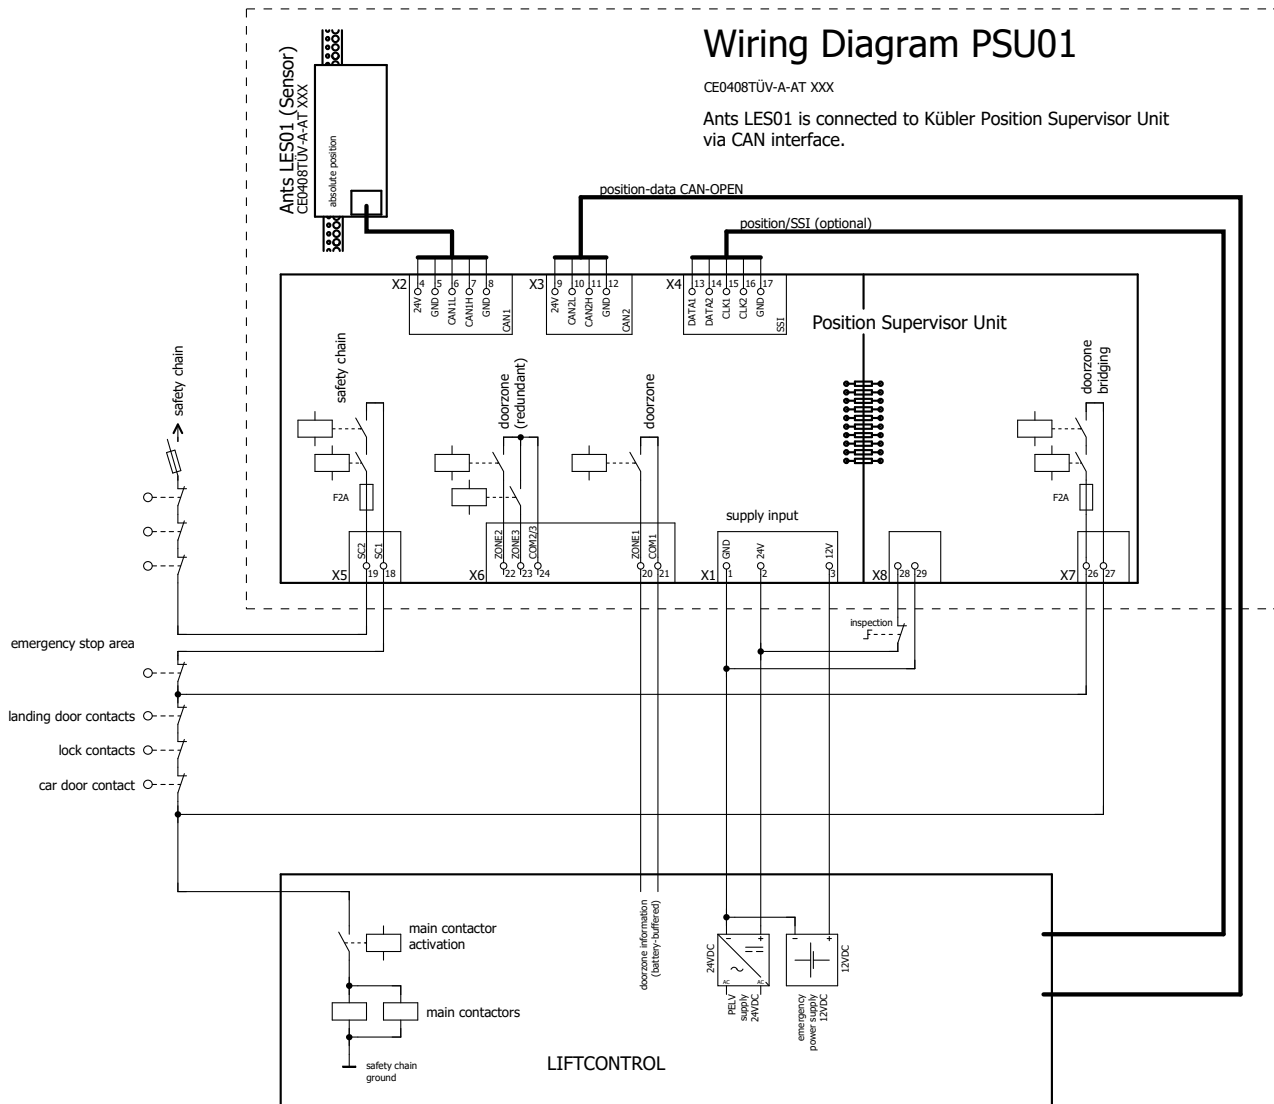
Wiring Diagram PSU01

CE0408TÜV-A-AT XXX

Ants LES01 is connected to Kübler Position Supervisor Unit via CAN interface.

Ants LES01 (Sensor)
CE0408TÜV-A-AT XXX

absolute position

position-data CAN-OPEN

position/SSI (optional)

X2 4 5 6 7 8
24V GND CAN1L CAN1H GND CAN1

X3 9 10 11 12
24V CAN2L CAN2H GND CAN2

X4 13 14 15 16 17
DATA1 DATA2 CLK1 CLK2 GND SSI

Position Supervisor Unit

safety chain

safety chain

doorzone (redundant)

doorzone

doorzone bridging

F2A

F2A

supply input

X5 SC2 SC1 19 18

X6 ZONE2 ZONE3 COM2/3 22 23 24

ZONE1 COM1 20 21

X1 GND 24V 12V 1 2 3

X8 28 29

X7 26 27

inspection

emergency stop area

landing door contacts

lock contacts

car door contact

main contactor activation

main contactors

safety chain ground

LIFTCONTROL

doorzone information (battery-buffered)

24VDC

PELV supply 24VDC

12VDC

emergency power supply 12VDC